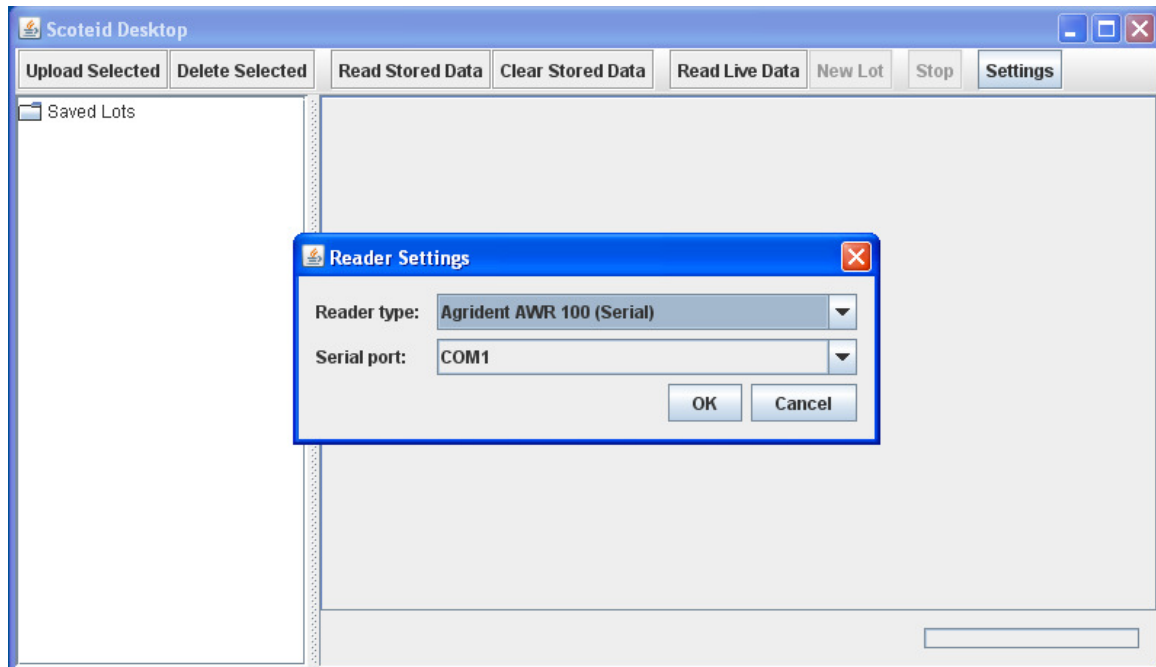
Scoteid Desktop

Upload Selected | Delete Selected | Read Stored Data | Clear Stored Data | Read Live Data | New Lot | Stop | Settings

Saved Lots

Reader Settings

Reader type: Agrident AWR 100 (Serial)

Serial port: COM1

OK Cancel